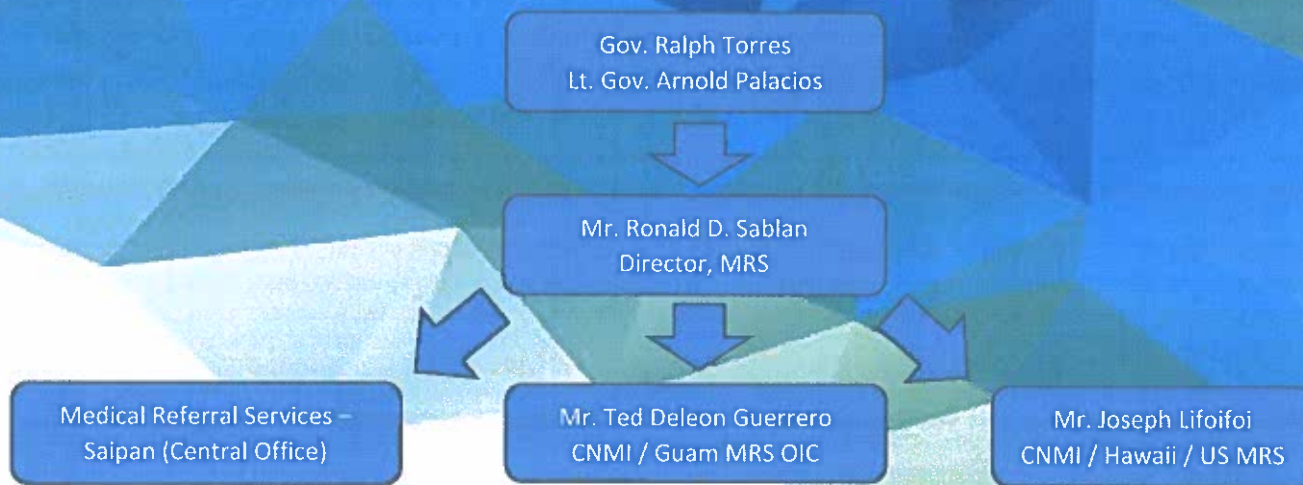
Gov. Ralph Torres
Lt. Gov. Arnold Palacios

Mr. Ronald D. Sablan
Director, MRS

Medical Referral Services – Saipan (Central Office)

Mr. Ted Deleon Guerrero
CNMI / Guam MRS OIC

Mr. Joseph Lifoifoi
CNMI / Hawaii / US MRS